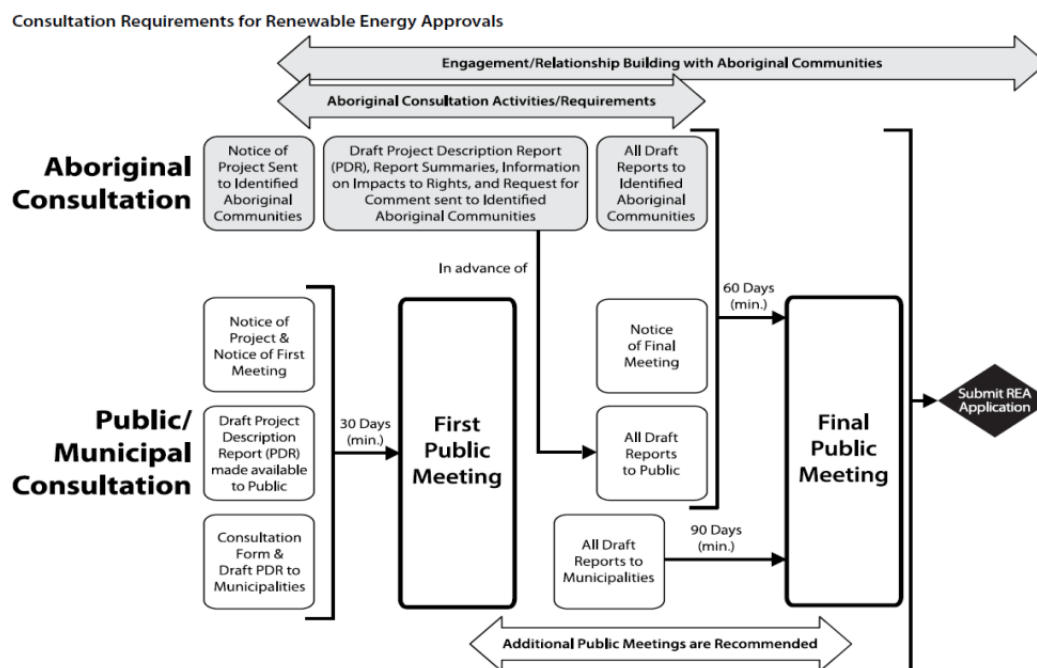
Consultation Requirements for Renewable Energy Approvals

Engagement/Relationship Building with Aboriginal Communities

Aboriginal Consultation Activities/Requirements

Aboriginal Consultation

Notice of Project Sent to Identified Aboriginal Communities

Draft Project Description Report (PDR), Report Summaries, Information on Impacts to Rights, and Request for Comment sent to Identified Aboriginal Communities

All Draft Reports to Identified Aboriginal Communities

In advance of

60 Days (min.)

Public/ Municipal Consultation

Notice of Project & Notice of First Meeting

Draft Project Description Report (PDR) made available to Public

Consultation Form & Draft PDR to Municipalities

30 Days (min.)

First Public Meeting

Notice of Final Meeting

All Draft Reports to Public

All Draft Reports to Municipalities

90 Days (min.)

Final Public Meeting

Submit REA Application

Additional Public Meetings are Recommended